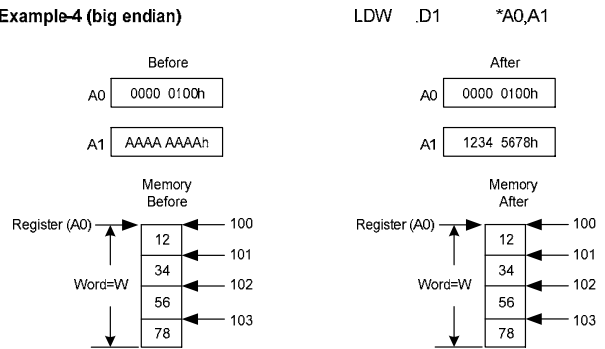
Example-4 (big endian)

LDW .D1 *A0,A1

Before

A0 0000 0100h

A1 AAAA AAAAh

Memory
Before

Register (A0)

12
34
56
78

100
101
102
103

Word=W

After

A0 0000 0100h

A1 1234 5678h

Memory
After

Register (A0)

12
34
56
78

100
101
102
103

Word=W